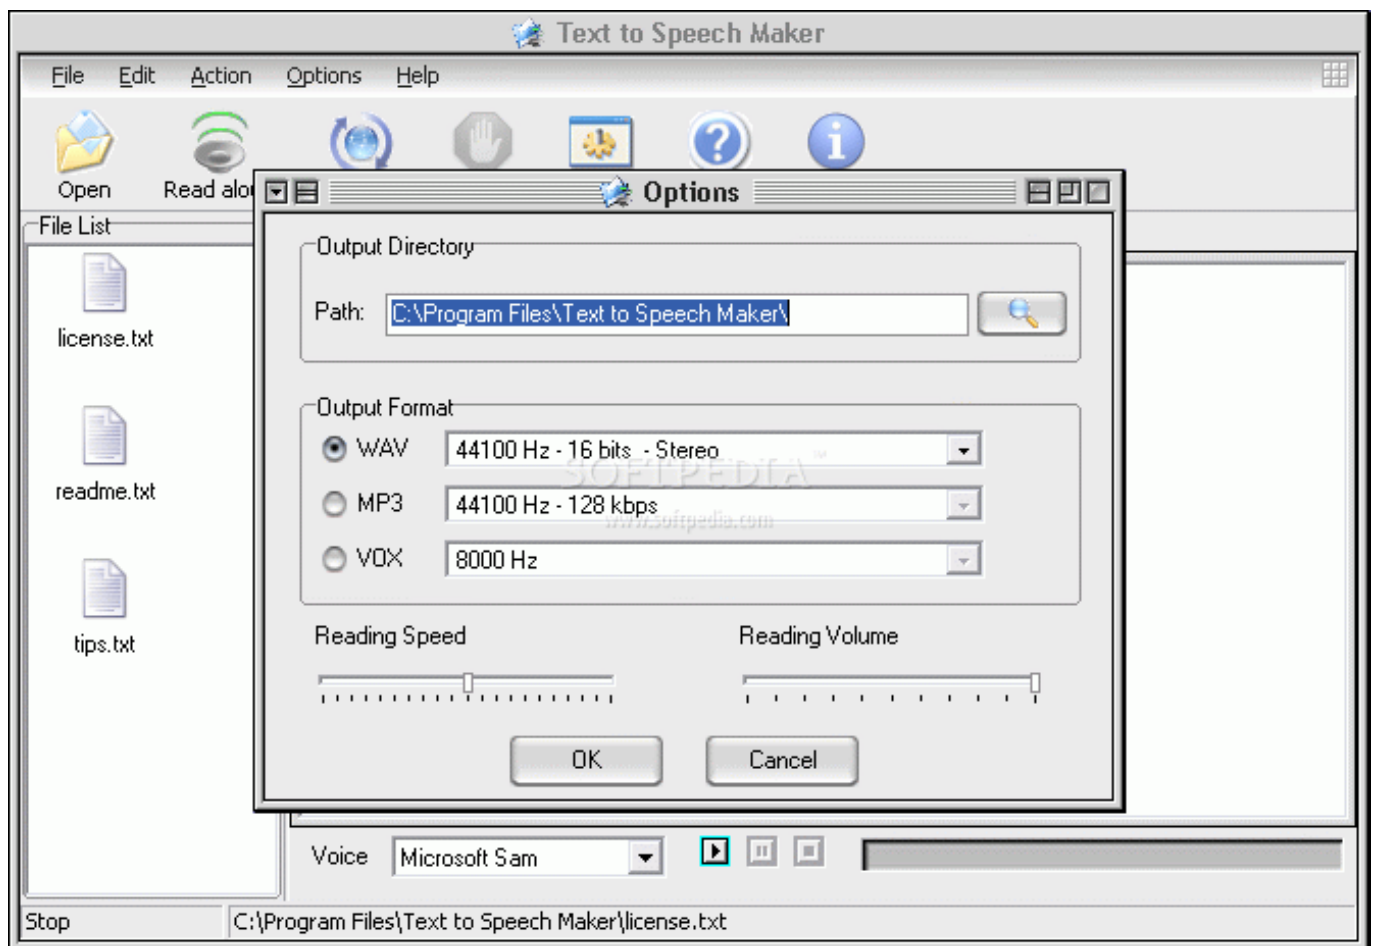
Text to Speech Maker

File Edit Action Options Help

Open Read alo

File List

license.txt

readme.txt

tips.txt

Options

Output Directory

Path: C:\Program Files\Text to Speech Maker\

Output Format

WAV 44100 Hz - 16 bits - Stereo

MP3 44100 Hz - 128 kbps

VOX 8000 Hz

SOFTPEDIA

www.softpedia.com

Reading Speed

Reading Volume

OK

Cancel

Voice Microsoft Sam

Stop

C:\Program Files\Text to Speech Maker\license.txt